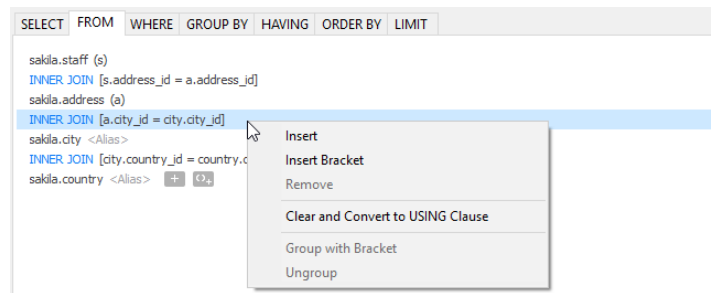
SELECT FROM WHERE GROUP BY HAVING ORDER BY LIMIT

sakila.staff (s)
INNER JOIN [s.address_id = a.address_id]
sakila.address (a)
INNER JOIN [a.city_id = city.city_id]
sakila.city <Alias>
INNER JOIN [city.country_id = country.c
sakila.country <Alias>

Insert
Insert Bracket
Remove
Clear and Convert to USING Clause
Group with Bracket
Ungroup